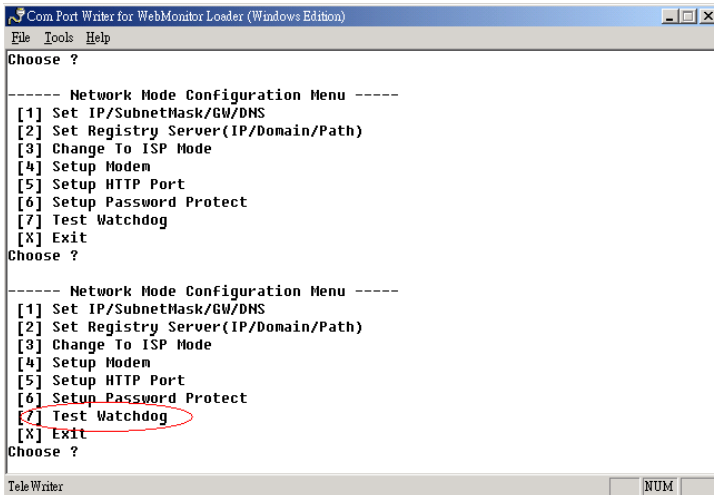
Com Port Writer for WebMonitor Loader (Windows Edition)

File Tools Help

Choose ?

------ Network Mode Configuration Menu -----
[1] Set IP/SubnetMask/GW/DNS
[2] Set Registry Server(IP/Domain/Path)
[3] Change To ISP Mode
[4] Setup Modem
[5] Setup HTTP Port
[6] Setup Password Protect
[7] Test Watchdog
[X] Exit
Choose ?

------ Network Mode Configuration Menu -----
[1] Set IP/SubnetMask/GW/DNS
[2] Set Registry Server(IP/Domain/Path)
[3] Change To ISP Mode
[4] Setup Modem
[5] Setup HTTP Port
[6] Setup Password Protect
[7] Test Watchdog
[X] Exit
Choose ?

TeleWriter

NUM